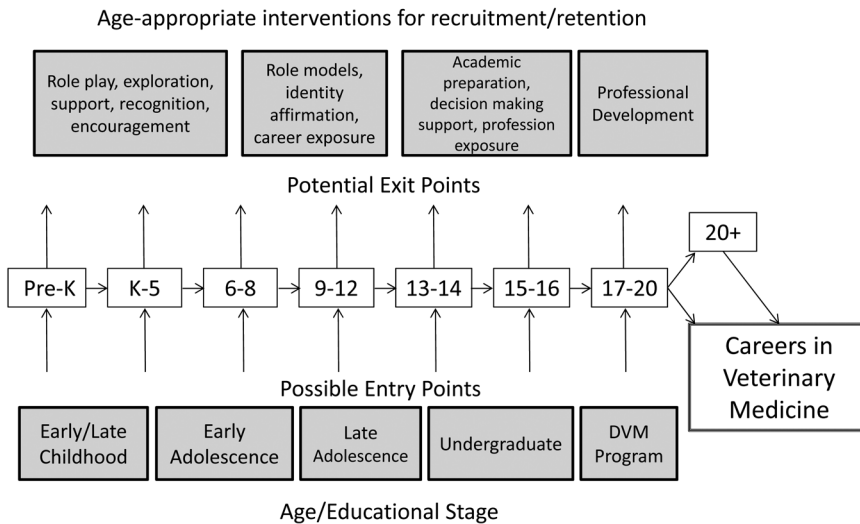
Age-appropriate interventions for recruitment/retention

Role play, exploration, support, recognition, encouragement

Role models, identity affirmation, career exposure

Academic preparation, decision making support, profession exposure

Professional Development

Potential Exit Points

20+

Pre-K

K-5

6-8

9-12

13-14

15-16

17-20

Careers in Veterinary Medicine

Possible Entry Points

Early/Late Childhood

Early Adolescence

Late Adolescence

Undergraduate

DVM Program

Age/Educational Stage